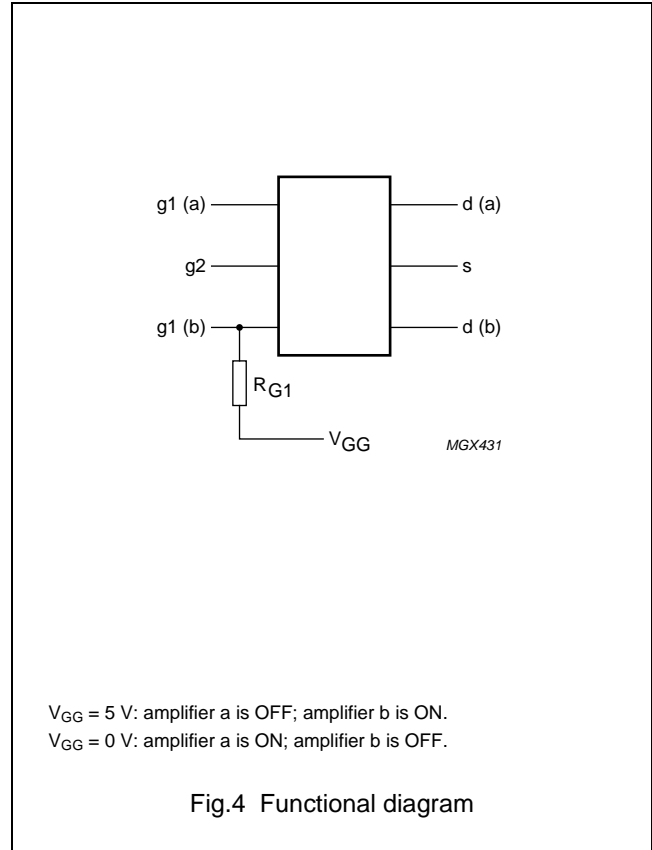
g1 (a)

g2

g1 (b)

d (a)

s

d (b)

$R_{G1}$

$V_{GG}$

MGX431

$V_{GG}$ = 5 V: amplifier a is OFF; amplifier b is ON.
$V_{GG}$ = 0 V: amplifier a is ON; amplifier b is OFF.

Fig.4 Functional diagram